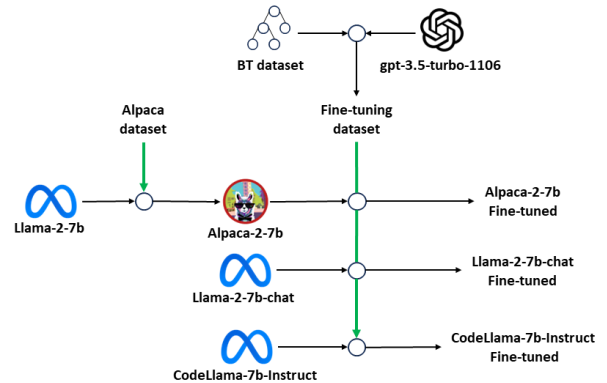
BT dataset

gpt-3.5-turbo-1106

Alpaca dataset

Fine-tuning dataset

Llama-2-7b

Alpaca-2-7b

Alpaca-2-7b Fine-tuned

Llama-2-7b-chat

Llama-2-7b-chat Fine-tuned

CodeLlama-7b-Instruct

CodeLlama-7b-Instruct Fine-tuned